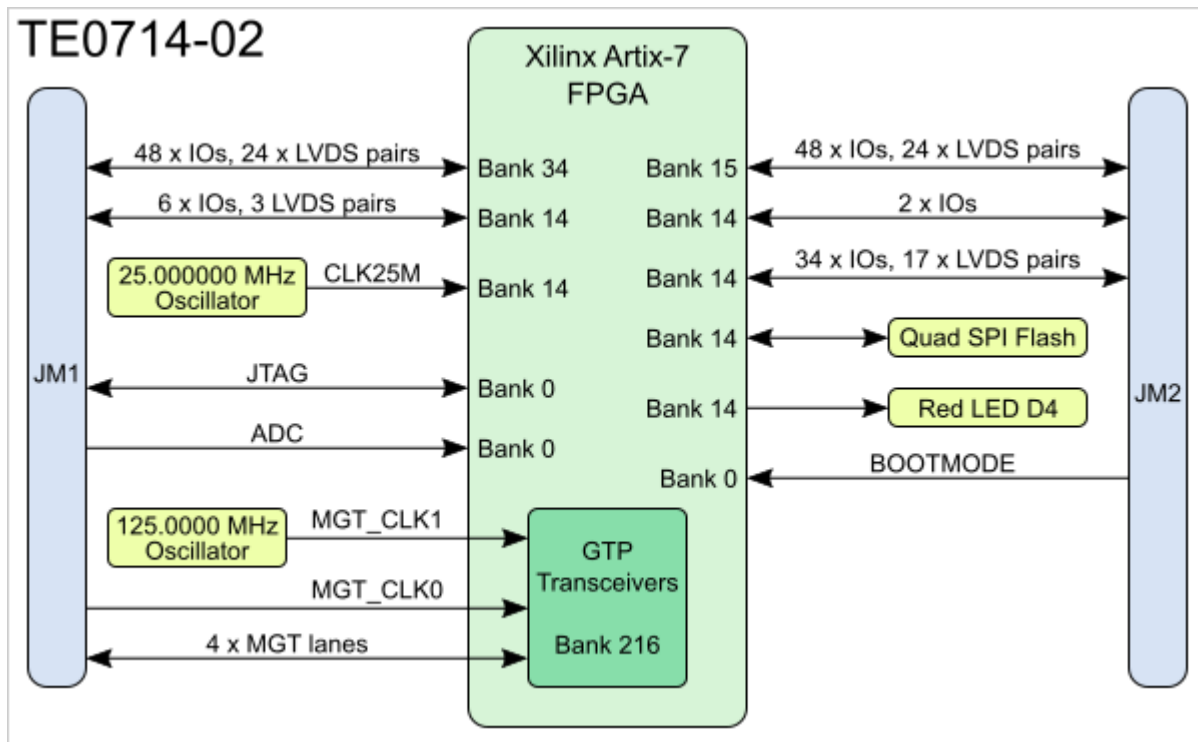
TE0714-02

Xilinx Artix-7
FPGA

JM1

48 x IOs, 24 x LVDS pairs
Bank 34
6 x IOs, 3 LVDS pairs
Bank 14
25.000000 MHz Oscillator
CLK25M
Bank 14
JTAG
Bank 0
ADC
Bank 0
125.0000 MHz Oscillator
MGT_CLK1
MGT_CLK0
4 x MGT lanes

GTP Transceivers
Bank 216

Bank 15
48 x IOs, 24 x LVDS pairs
Bank 14
2 x IOs
Bank 14
34 x IOs, 17 x LVDS pairs
Bank 14
Quad SPI Flash
Bank 14
Red LED D4
Bank 0
BOOTMODE

JM2